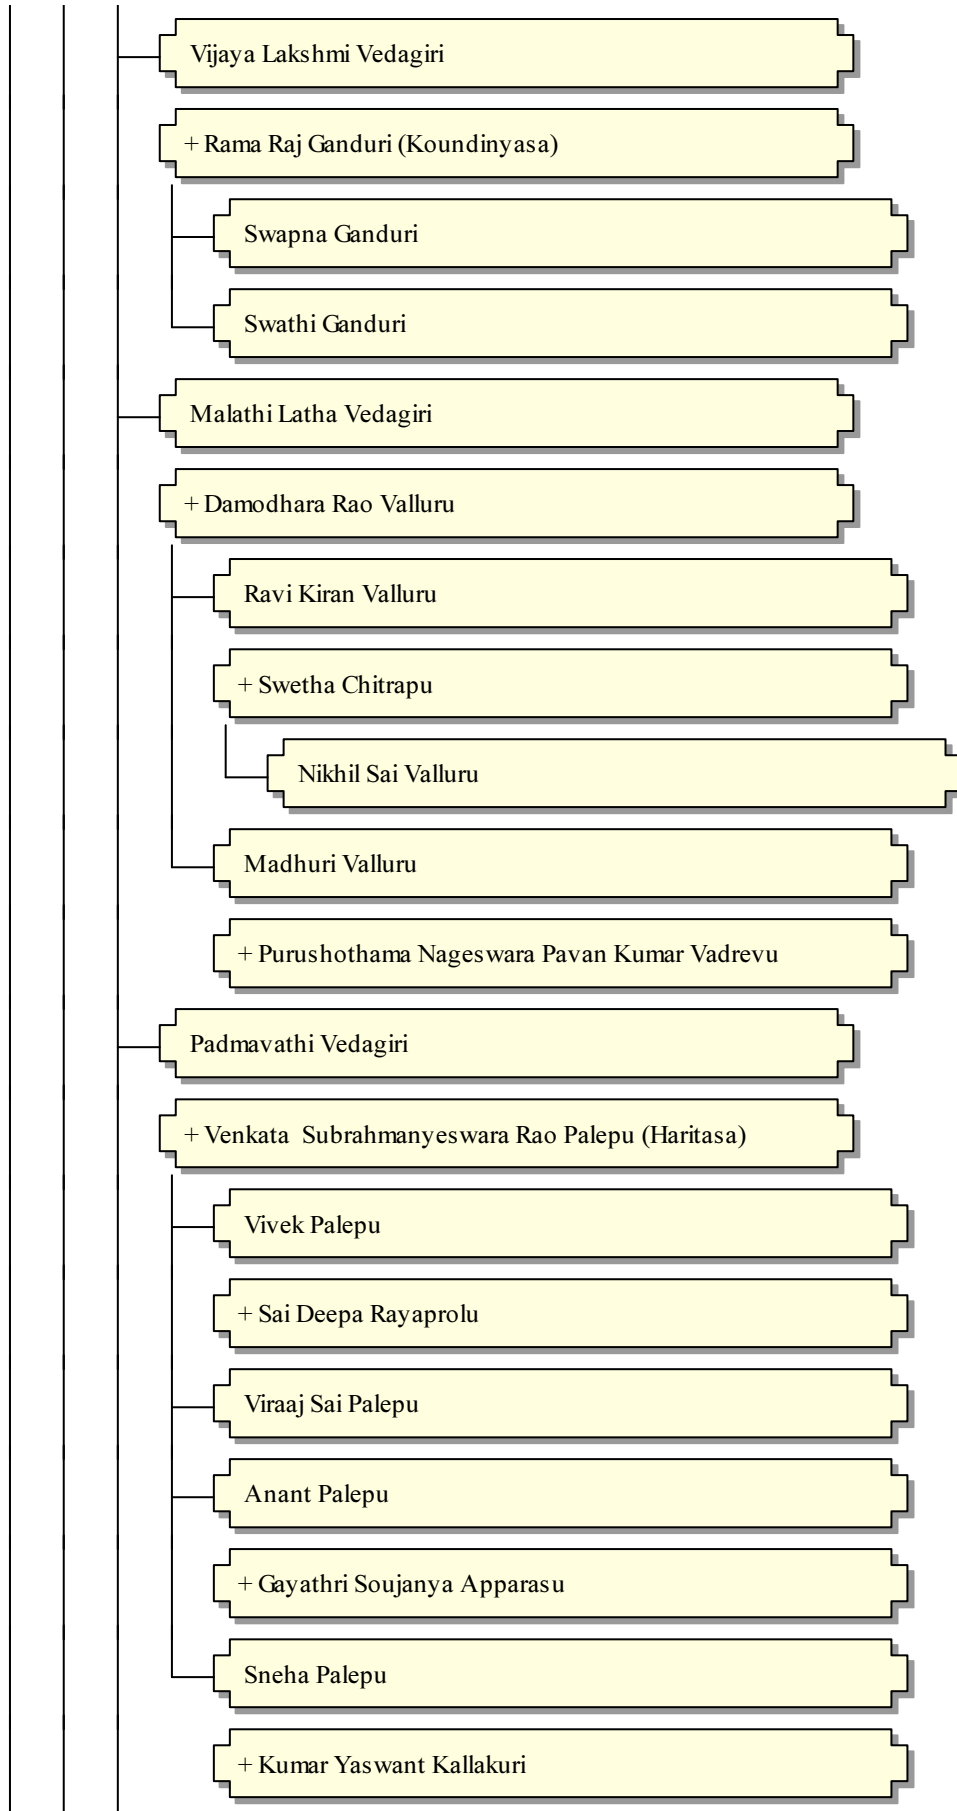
Vijaya Lakshmi Vedagiri

+ Rama Raj Ganduri (Koundinyasa)

Swapna Ganduri

Swathi Ganduri

Malathi Latha Vedagiri

+ Damodhara Rao Valluru

Ravi Kiran Valluru

+ Swetha Chitrapu

Nikhil Sai Valluru

Madhuri Valluru

+ Purushothama Nageswara Pavan Kumar Vadrevu

Padmavathi Vedagiri

+ Venkata Subrahmanyeswara Rao Palepu (Haritasa)

Vivek Palepu

+ Sai Deepa Rayaprolu

Viraaj Sai Palepu

Anant Palepu

+ Gayathri Soujanya Apparasu

Sneha Palepu

+ Kumar Yaswant Kallakuri